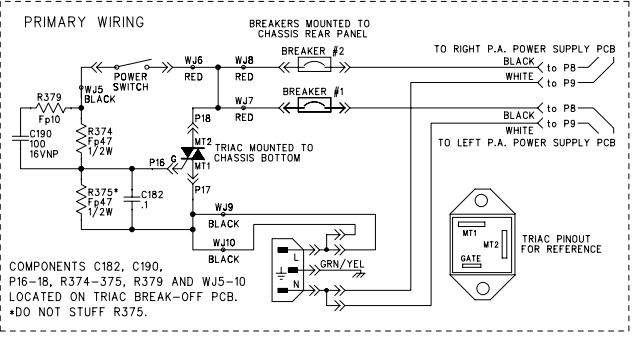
PRIMARY WIRING

BREAKERS MOUNTED TO CHASSIS REAR PANEL

POWER SWITCH

WJ6 RED

WJ8 RED

BREAKER #2

TO RIGHT P.A. POWER SUPPLY PCB

BLACK to P8

WHITE to P9

R379 Fp10

WJ5 BLACK

WJ7 RED

BREAKER #1

BLACK to P8

WHITE to P9

TO LEFT P.A. POWER SUPPLY PCB

C190 100 16VNP

R374 Fp47 1/2W

P18

MT2

TRIAC MOUNTED TO CHASSIS BOTTOM

P16 G

MT1

P17

R375* Fp47 1/2W

C182 .1

WJ9 BLACK

WJ10 BLACK

L

GRN/YEL

N

MT1

MT2

GATE

TRIAC PINOUT FOR REFERENCE

COMPONENTS C182, C190, P16-18, R374-375, R379 AND WJ5-10 LOCATED ON TRIAC BREAK-OFF PCB.
*DO NOT STUFF R375.